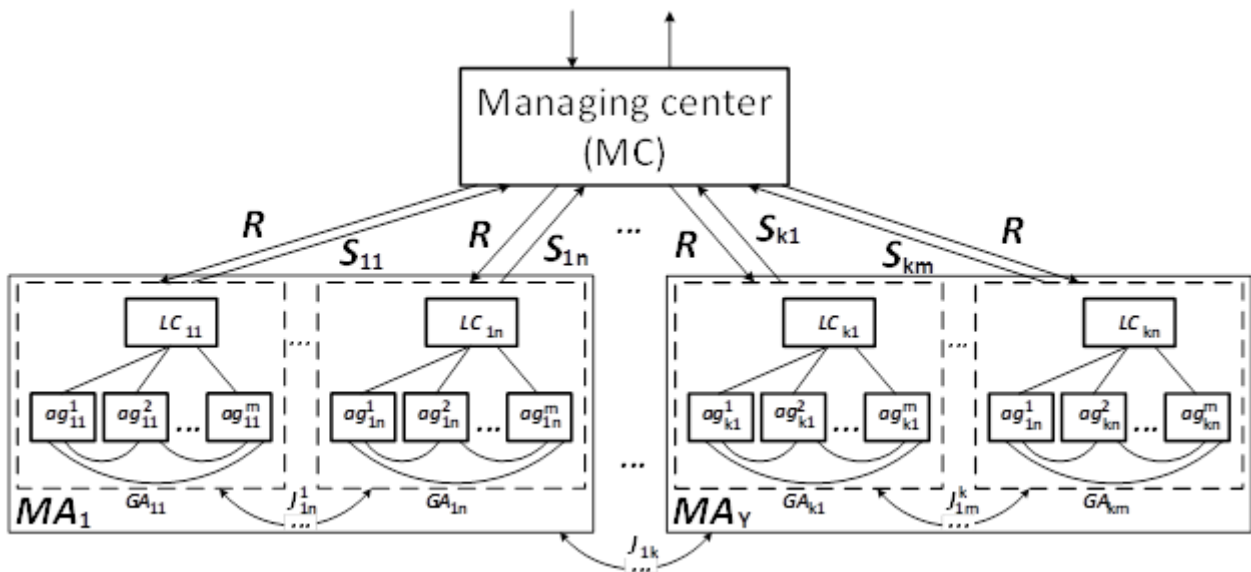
Managing center (MC)

$R$ $S_{11}$ $R$ $S_{1n}$ ... $R$ $S_{k1}$ $S_{km}$ $R$

$LC_{11}$ ... $LC_{1n}$

$ag_{11}^{1}$ $ag_{11}^{2}$ ... $ag_{11}^{m}$

$ag_{1n}^{1}$ $ag_{1n}^{2}$ ... $ag_{1n}^{m}$

$GA_{11}$ $GA_{1n}$

$J_{1n}^{1}$ ...

$MA_1$

...

$LC_{k1}$ ... $LC_{kn}$

$ag_{k1}^{1}$ $ag_{k1}^{2}$ ... $ag_{k1}^{m}$

$ag_{1n}^{1}$ $ag_{kn}^{2}$ ... $ag_{kn}^{m}$

$GA_{k1}$ $GA_{km}$

$J_{1m}^{k}$ ...

$MA_Y$

$J_{1k}$ ...